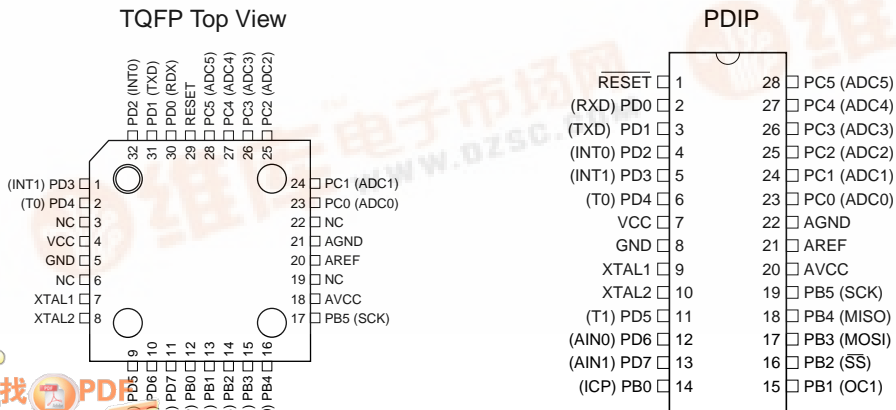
TQFP Top View

PD2 (INT0)
PD1 (TXD)
PD0 (RDX)
RESET
PC5 (ADC5)
PC4 (ADC4)
PC3 (ADC3)
PC2 (ADC2)
32 31 30 29 28 27 26 25

(INT1) PD3 1
(T0) PD4 2
NC 3
VCC 4
GND 5
NC 6
XTAL1 7
XTAL2 8

24 PC1 (ADC1)
23 PC0 (ADC0)
22 NC
21 AGND
20 AREF
19 NC
18 AVCC
17 PB5 (SCK)

9 10 11 12 13 14 15 16
PD5 PD6 ) PD7 ) PB0 ) PB1 ) PB2 ) PB3 ) PB4

PDIP

$\overline{\text{RESET}}$ 1
(RXD) PD0 2
(TXD) PD1 3
(INT0) PD2 4
(INT1) PD3 5
(T0) PD4 6
VCC 7
GND 8
XTAL1 9
XTAL2 10
(T1) PD5 11
(AIN0) PD6 12
(AIN1) PD7 13
(ICP) PB0 14

28 PC5 (ADC5)
27 PC4 (ADC4)
26 PC3 (ADC3)
25 PC2 (ADC2)
24 PC1 (ADC1)
23 PC0 (ADC0)
22 AGND
21 AREF
20 AVCC
19 PB5 (SCK)
18 PB4 (MISO)
17 PB3 (MOSI)
16 PB2 ($\overline{\text{SS}}$)
15 PB1 (OC1)

维库电子市场网
www.dzsc.com
找PDF